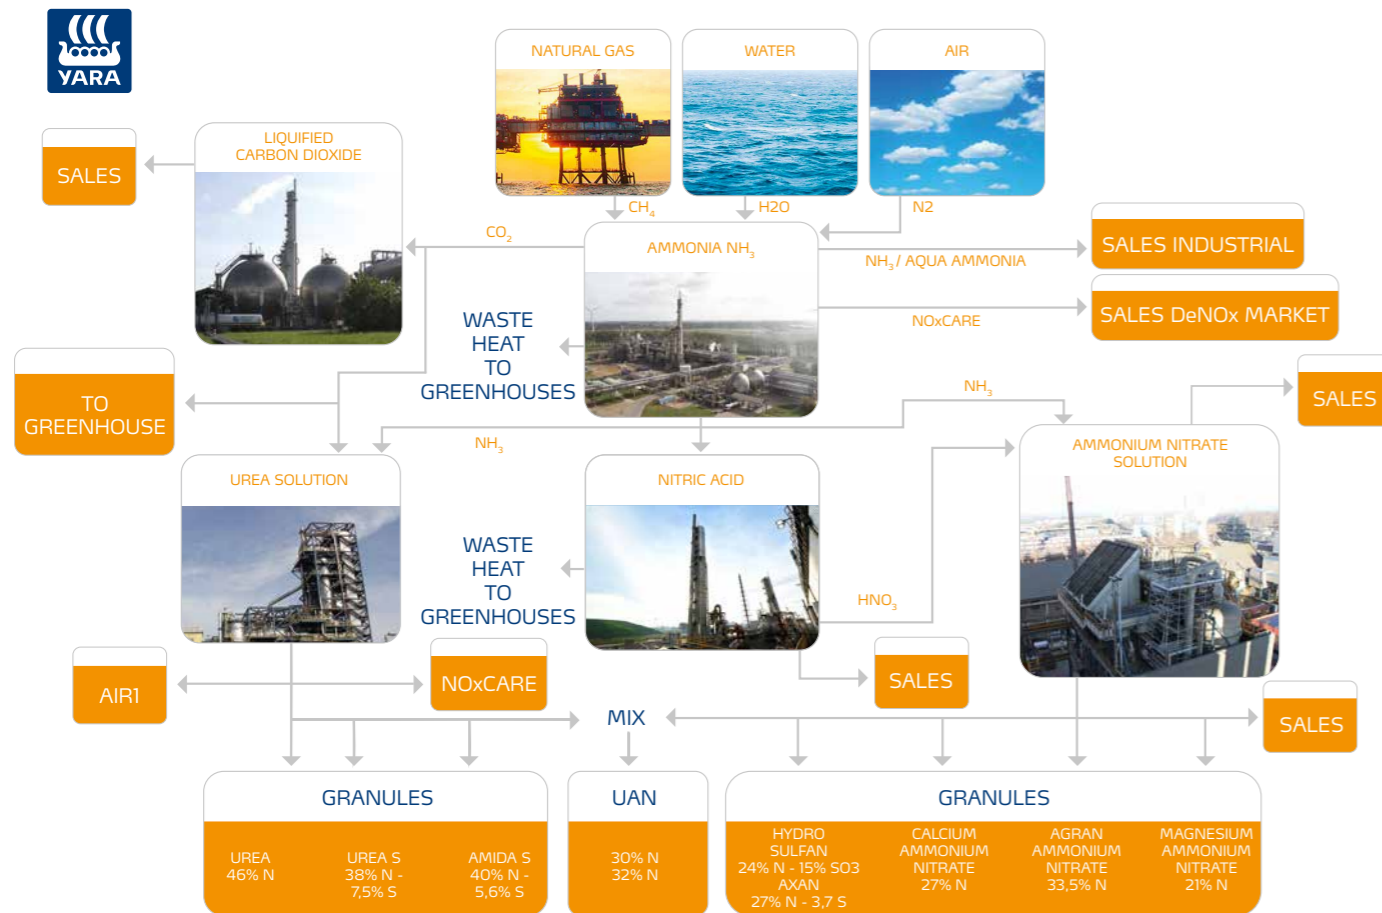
YARA

NATURAL GAS

WATER

AIR

SALES

LIQUIFIED CARBON DIOXIDE

$CH_4$

H2O

N2

$CO_2$

AMMONIA $NH_3$

$NH_3$ / AQUA AMMONIA

SALES INDUSTRIAL

WASTE HEAT TO GREENHOUSES

NOxCARE

SALES DeNOx MARKET

TO GREENHOUSE

$NH_3$

SALES

$NH_3$

UREA SOLUTION

NITRIC ACID

AMMONIUM NITRATE SOLUTION

WASTE HEAT TO GREENHOUSES

$HNO_3$

AIR1

NOxCARE

SALES

MIX

SALES

GRANULES

UREA 46% N

UREA S 38% N - 7,5% S

AMIDA S 40% N - 5,6% S

UAN

30% N 32% N

GRANULES

HYDRO SULFAN 24% N - 15% SO3 AXAN 27% N - 3,7 S

CALCIUM AMMONIUM NITRATE 27% N

AGRAN AMMONIUM NITRATE 33,5% N

MAGNESIUM AMMONIUM NITRATE 21% N